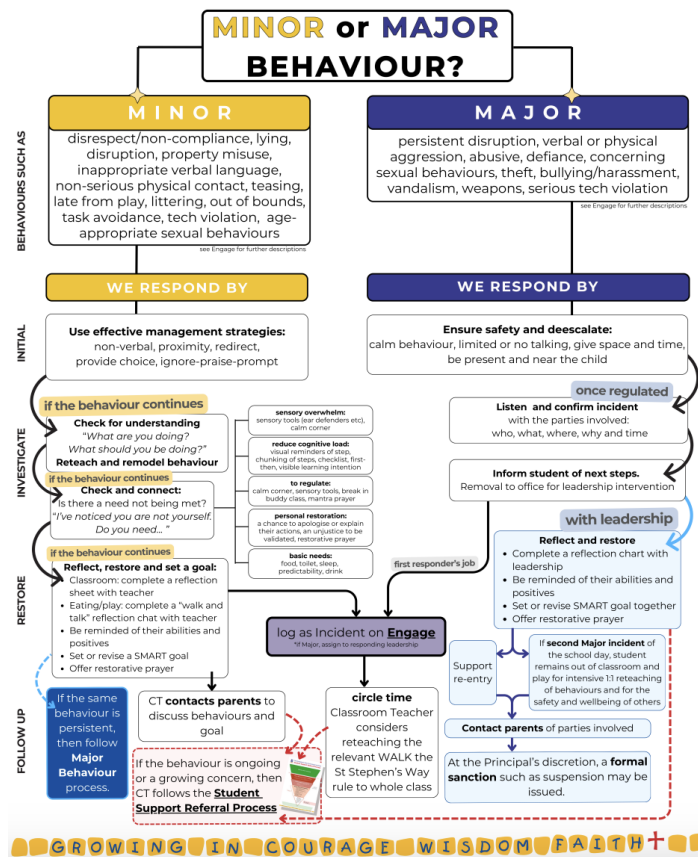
MINOR or MAJOR BEHAVIOUR?

BEHAVIOURS SUCH AS

MINOR

disrespect/non-compliance, lying, disruption, property misuse, inappropriate verbal language, non-serious physical contact, teasing, late from play, littering, out of bounds, task avoidance, tech violation, age-appropriate sexual behaviours

see Engage for further descriptions

MAJOR

persistent disruption, verbal or physical aggression, abusive, defiance, concerning sexual behaviours, theft, bullying/harassment, vandalism, weapons, serious tech violation

see Engage for further descriptions

WE RESPOND BY

WE RESPOND BY

INITIAL

Use effective management strategies:
non-verbal, proximity, redirect, provide choice, ignore-praise-prompt

Ensure safety and deescalate:
calm behaviour, limited or no talking, give space and time, be present and near the child

INVESTIGATE

if the behaviour continues

Check for understanding
"What are you doing? What should you be doing?"
Reteach and remodel behaviour

if the behaviour continues

Check and connect:
Is there a need not being met?
"I've noticed you are not yourself. Do you need... "

sensory overwhelm:
sensory tools (ear defenders etc), calm corner

reduce cognitive load:
visual reminders of step, chunking of steps, checklist, first-then, visible learning intention

to regulate:
calm corner, sensory tools, break in buddy class, mantra prayer

personal restoration:
a chance to apologise or explain their actions, an unjustice to be validated, restorative prayer

basic needs:
food, toilet, sleep, predictability, drink

once regulated

Listen and confirm incident
with the parties involved:
who, what, where, why and time

Inform student of next steps.
Removal to office for leadership intervention

RESTORE

if the behaviour continues

Reflect, restore and set a goal:
• Classroom: complete a reflection sheet with teacher
• Eating/play: complete a "walk and talk" reflection chat with teacher
• Be reminded of their abilities and positives
• Set or revise a SMART goal
• Offer restorative prayer

first responder's job

log as Incident on Engage
*If Major, assign to responding leadership

with leadership

Reflect and restore
• Complete a reflection chart with leadership
• Be reminded of their abilities and positives
• Set or revise SMART goal together
• Offer restorative prayer

Support re-entry

If second Major incident of the school day, student remains out of classroom and play for intensive 1:1 reteaching of behaviours and for the safety and wellbeing of others

FOLLOW UP

If the same behaviour is persistent, then follow Major Behaviour process.

CT contacts parents to discuss behaviours and goal

circle time
Classroom Teacher considers reteaching the relevant WALK the St Stephen's Way rule to whole class

Contact parents of parties involved

At the Principal's discretion, a formal sanction such as suspension may be issued.

If the behaviour is ongoing or a growing concern, then CT follows the Student Support Referral Process

GROWING IN COURAGE WISDOM FAITH